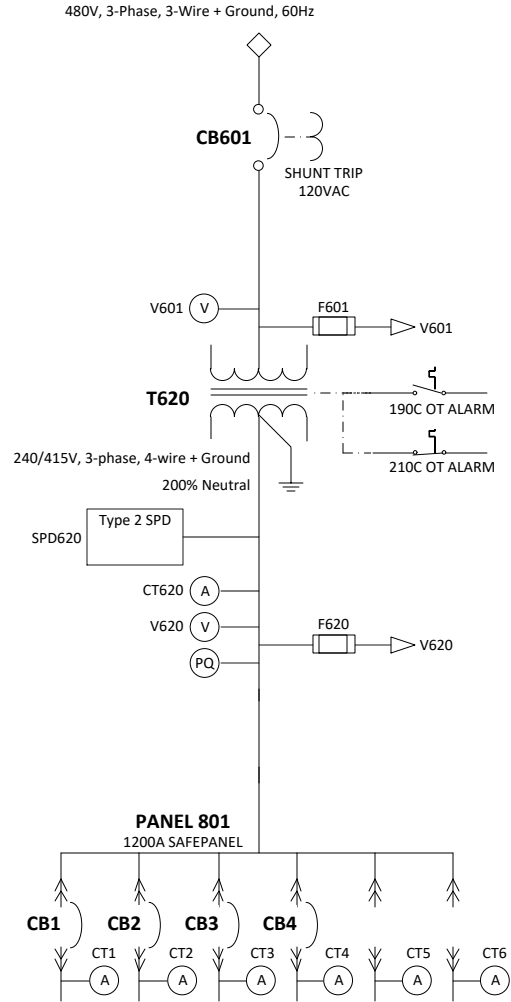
480V, 3-Phase, 3-Wire + Ground, 60Hz

CB601

SHUNT TRIP
120VAC

V601 V

F601

V601

T620

190C OT ALARM

210C OT ALARM

240/415V, 3-phase, 4-wire + Ground

200% Neutral

Type 2 SPD

SPD620

CT620 A

V620 V

F620

V620

PQ

PANEL 801
1200A SAFEPANEL

CB1 CB2 CB3 CB4

CT1 A
CT2 A
CT3 A
CT4 A
CT5 A
CT6 A